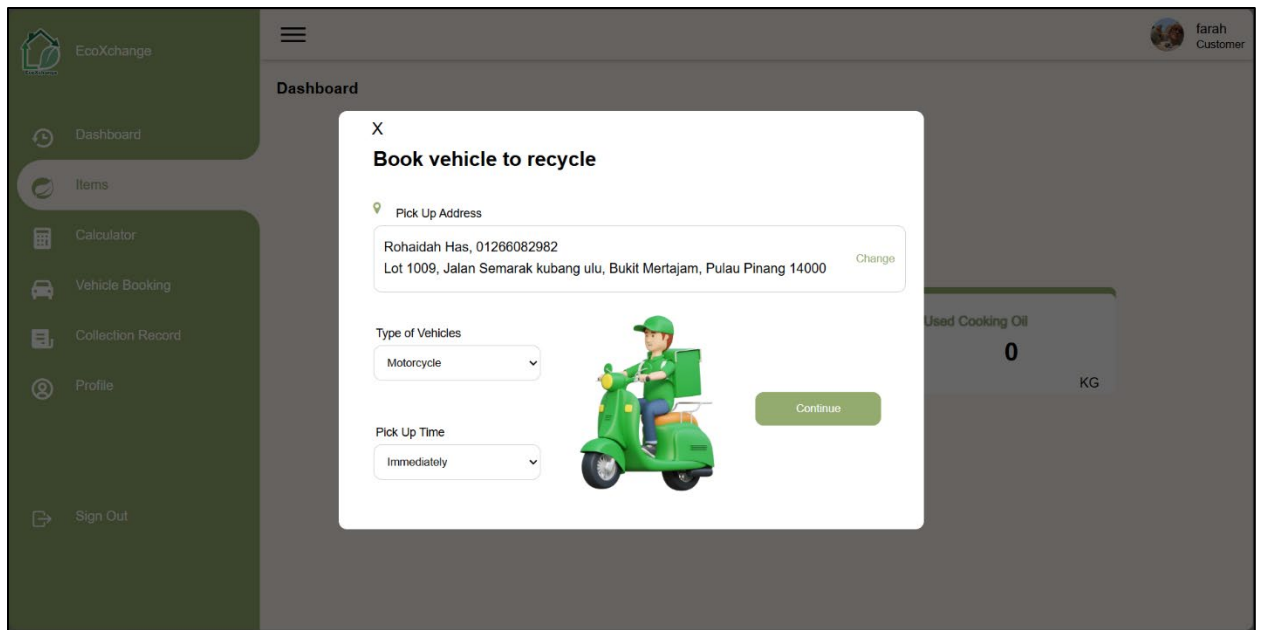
EcoXchange

Dashboard

Items

Calculator

Vehicle Booking

Collection Record

Profile

Sign Out

farah
Customer

Dashboard

X

Book vehicle to recycle

Pick Up Address

Rohaidah Has, 01266082982
Lot 1009, Jalan Semarak kubang ulu, Bukit Mertajam, Pulau Pinang 14000

Change

Type of Vehicles

Motorcycle

Pick Up Time

Immediately

Continue

Used Cooking Oil

0

KG